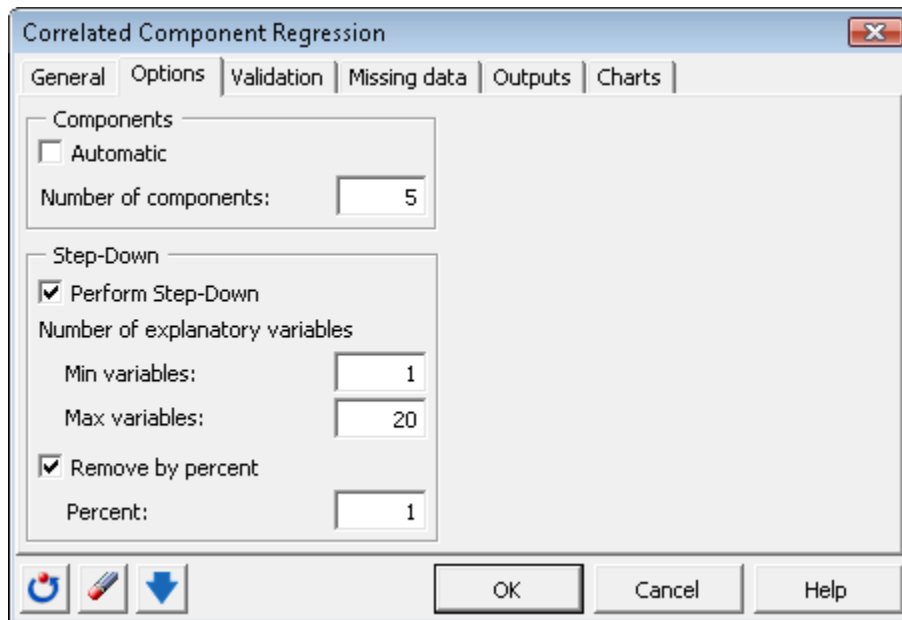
Correlated Component Regression

General | Options | Validation | Missing data | Outputs | Charts

Components
Automatic
Number of components: 5

Step-Down
Perform Step-Down
Number of explanatory variables
Min variables: 1
Max variables: 20
Remove by percent
Percent: 1

OK | Cancel | Help